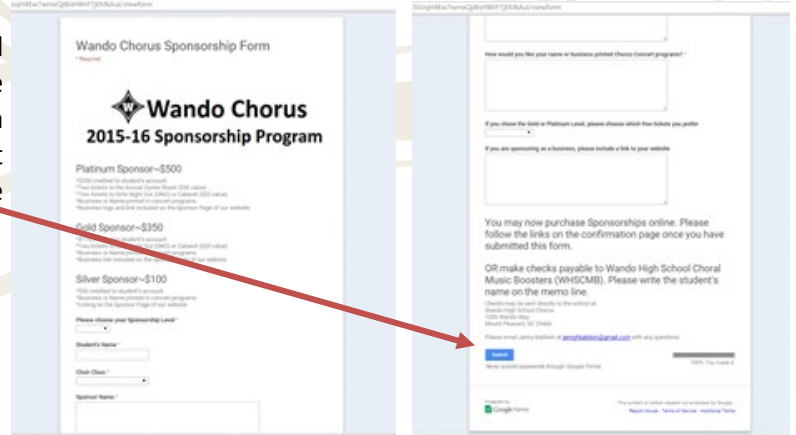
Wando Chorus Sponsorship Form

* Required

Wando Chorus
2015-16 Sponsorship Program

Platinum Sponsor~$500

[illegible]

Gold Sponsor~$350

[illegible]

Silver Sponsor~$100

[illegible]

Please choose your Sponsorship Level *

Student's Name *

Choir Class *

Sponsor Name *

How would you like your name or business printed Chorus Concert programs? *

If you chose the Gold or Platinum Level, please choose which free tickets you prefer

If you are sponsoring as a business, please include a link to your website

You may now purchase Sponsorships online. Please follow the links on the confirmation page once you have submitted this form.

OR make checks payable to Wando High School Choral Music Boosters (WHSCMB). Please write the student's name on the memo line.

Checks may be sent directly to the school at:
Wando High School Chorus
1000 Warrior Way
Mount Pleasant, SC 29466

Please email Jenny Baldwin at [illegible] with any questions.

Submit

100%: You made it.

Never submit passwords through Google Forms.

Powered by Google Forms

This content is neither created nor endorsed by Google.
Report Abuse - Terms of Service - Additional Terms